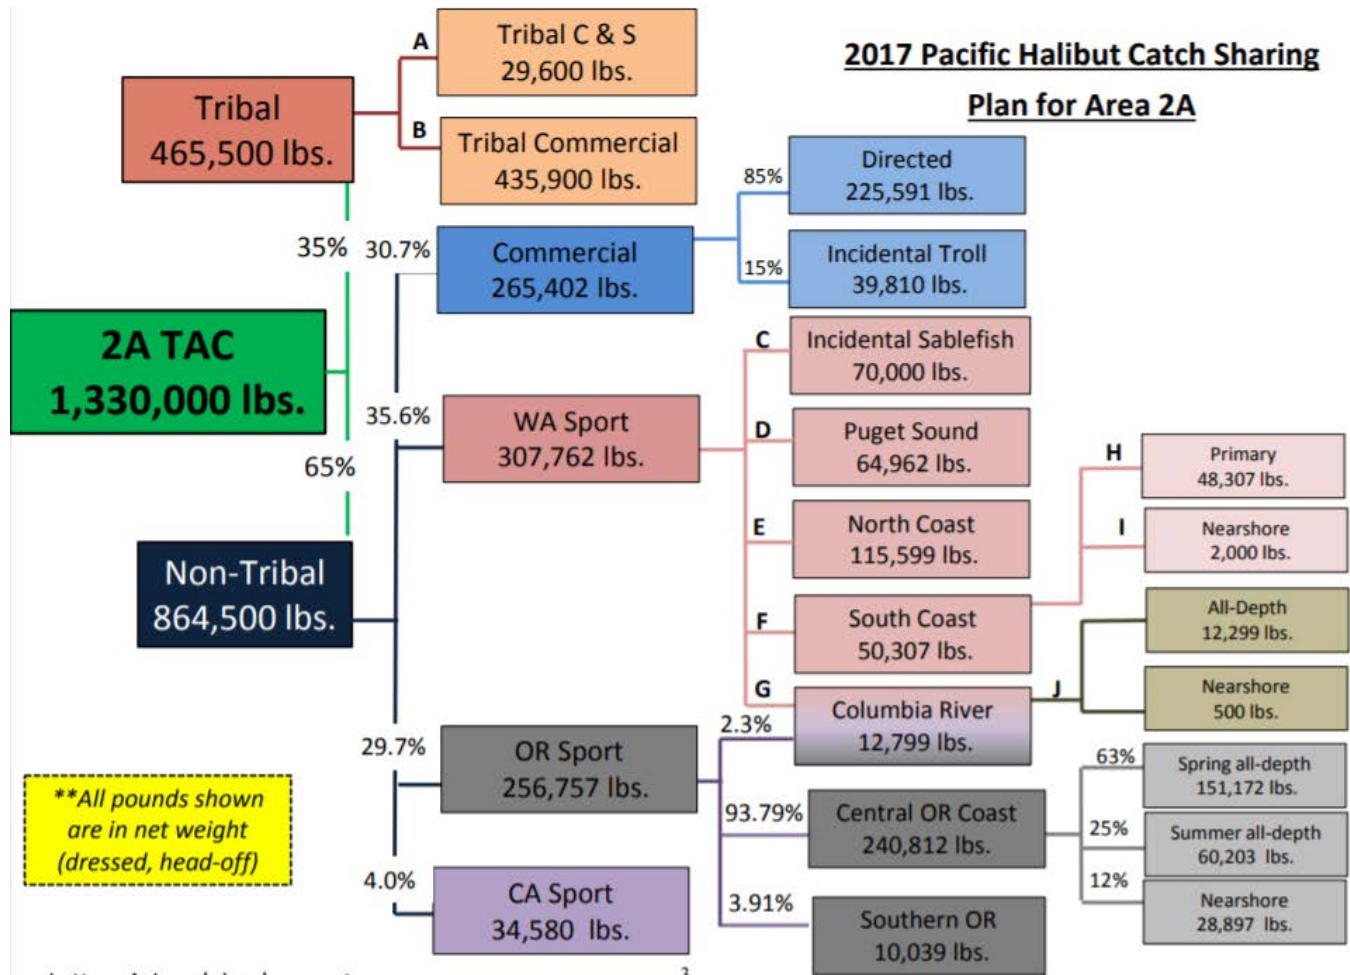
2017 Pacific Halibut Catch Sharing Plan for Area 2A

Tribal
465,500 lbs.

A
Tribal C & S
29,600 lbs.

B
Tribal Commercial
435,900 lbs.

35%

2A TAC
1,330,000 lbs.

65%

Non-Tribal
864,500 lbs.

30.7%
Commercial
265,402 lbs.

85%
Directed
225,591 lbs.

15%
Incidental Troll
39,810 lbs.

35.6%
WA Sport
307,762 lbs.

C
Incidental Sablefish
70,000 lbs.

D
Puget Sound
64,962 lbs.

E
North Coast
115,599 lbs.

F
South Coast
50,307 lbs.

G
Columbia River
12,799 lbs.

H
Primary
48,307 lbs.

I
Nearshore
2,000 lbs.

J
All-Depth
12,299 lbs.

Nearshore
500 lbs.

29.7%
OR Sport
256,757 lbs.

2.3%

93.79%
Central OR Coast
240,812 lbs.

63%
Spring all-depth
151,172 lbs.

25%
Summer all-depth
60,203 lbs.

12%
Nearshore
28,897 lbs.

3.91%
Southern OR
10,039 lbs.

4.0%
CA Sport
34,580 lbs.

**All pounds shown are in net weight (dressed, head-off)

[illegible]